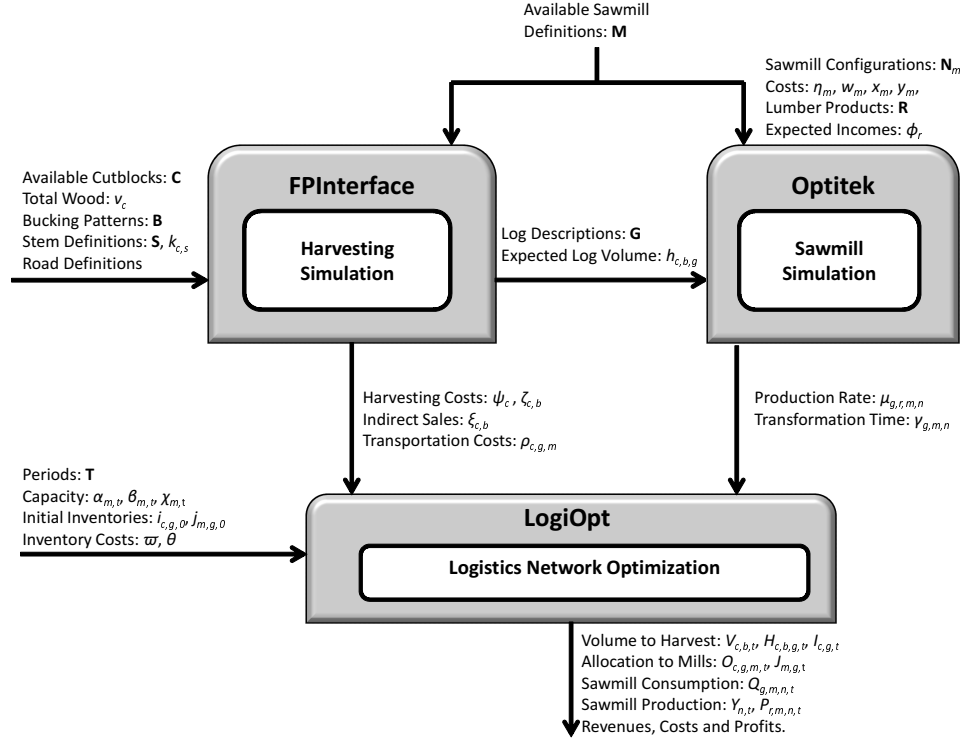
Available Sawmill Definitions: **M**

Sawmill Configurations: $\mathbf{N}_m$
Costs: $\eta_m$, $w_m$, $x_m$, $y_m$,
Lumber Products: **R**
Expected Incomes: $\phi_r$

Available Cutblocks: **C**
Total Wood: $v_c$
Bucking Patterns: **B**
Stem Definitions: **S**, $k_{c,s}$
Road Definitions

FPInterface

Harvesting Simulation

Log Descriptions: **G**
Expected Log Volume: $h_{c,b,g}$

Optitek

Sawmill Simulation

Harvesting Costs: $\psi_c$ , $\zeta_{c,b}$
Indirect Sales: $\xi_{c,b}$
Transportation Costs: $\rho_{c,g,m}$

Production Rate: $\mu_{g,r,m,n}$
Transformation Time: $\gamma_{g,m,n}$

Periods: **T**
Capacity: $\alpha_{m,t}$, $\beta_{m,t}$, $\chi_{m,t}$
Initial Inventories: $i_{c,g,0}$, $j_{m,g,0}$
Inventory Costs: $\varpi$, $\theta$

LogiOpt

Logistics Network Optimization

Volume to Harvest: $V_{c,b,t}$, $H_{c,b,g,t}$, $I_{c,g,t}$
Allocation to Mills: $O_{c,g,m,t}$, $J_{m,g,t}$
Sawmill Consumption: $Q_{g,m,n,t}$
Sawmill Production: $Y_{n,t}$, $P_{r,m,n,t}$
Revenues, Costs and Profits.